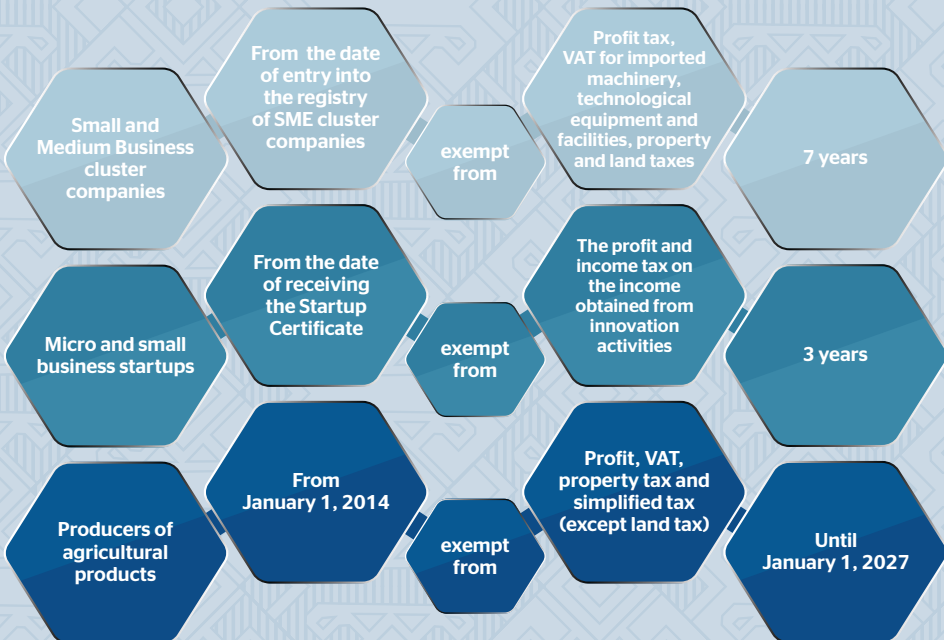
Small and Medium Business cluster companies

From the date of entry into the registry of SME cluster companies

exempt from

Profit tax, VAT for imported machinery, technological equipment and facilities, property and land taxes

7 years

Micro and small business startups

From the date of receiving the Startup Certificate

exempt from

The profit and income tax on the income obtained from innovation activities

3 years

Producers of agricultural products

From January 1, 2014

exempt from

Profit, VAT, property tax and simplified tax (except land tax)

Until January 1, 2027